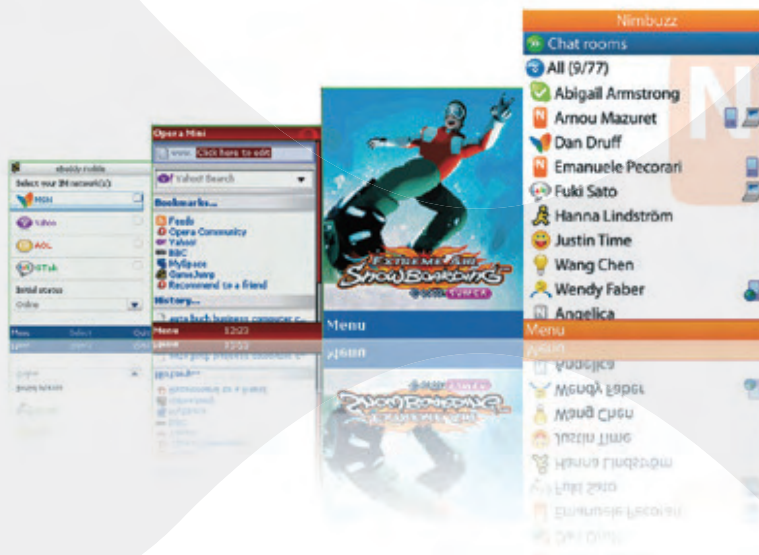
ebuddy mobile
Select your IM account(s)
MSN
Yahoo
AOL
GTalk
Initial status
Online
Menu Select Quit

Opera Mini
www. Click here to edit
Yahoo! Search
Bookmarks...
Feeds
Opera Community
Yahoo!
BBC
MySpace
GameJump
Recommend to a friend
History...
Menu 12:23

Extreme Air Snowboarding
Menu

Nimbuzz
Chat rooms
All (9/77)
Abigail Armstrong
Arnou Mazuret
Dan Druff
Emanuele Pecorari
Fuki Sato
Hanna Lindström
Justin Time
Wang Chen
Wendy Faber
Angelica
Menu